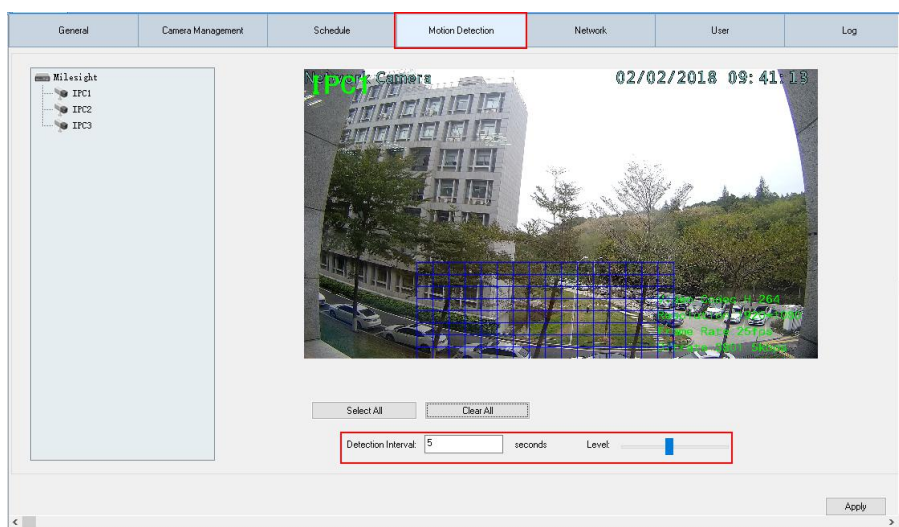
General
Camera Management
Schedule
Motion Detection
Network
User
Log

Milesight
IPC1
IPC2
IPC3

IPC1
Network Camera
02/02/2018 09:41:13

Video Codec : H.264
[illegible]
Frame Rate 25fps
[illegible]

Select All
Clear All

Detection Interval: 5 seconds Level:

Apply